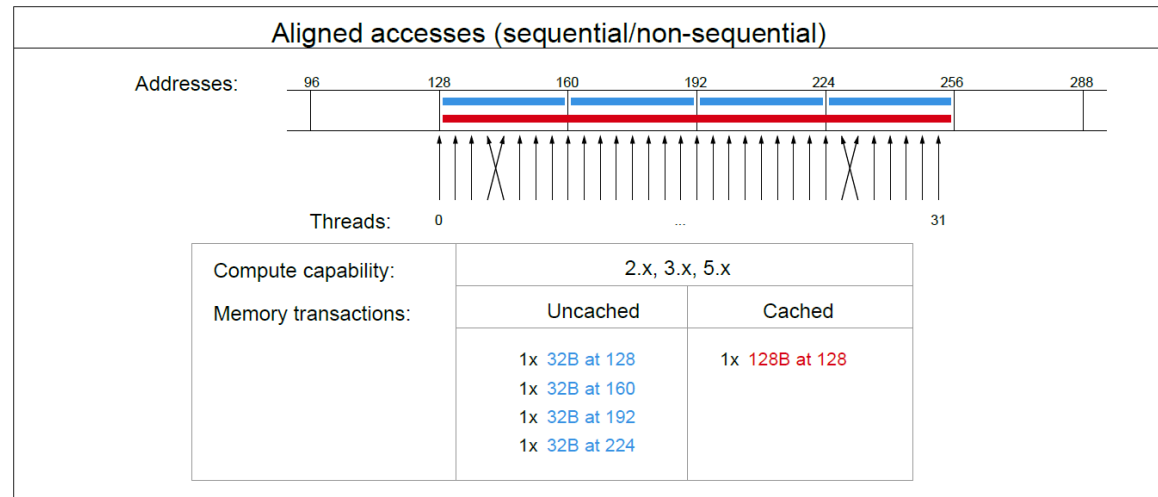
Aligned accesses (sequential/non-sequential)

Addresses: 96 128 160 192 224 256 288

Threads: 0 ... 31

| Compute capability: | 2.x, 3.x, 5.x | |
|---|---|---|
| Memory transactions: | Uncached | Cached |
| | 1x 32B at 128<br>1x 32B at 160<br>1x 32B at 192<br>1x 32B at 224 | 1x 128B at 128 |